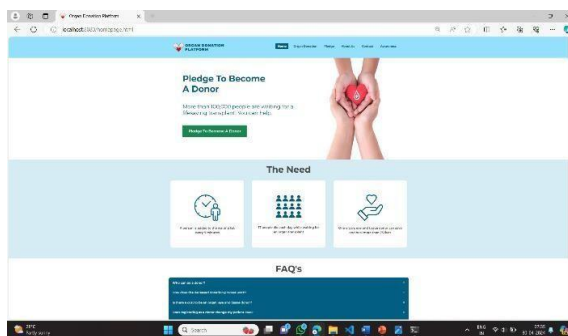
Organ Donation Platform

localhost:3000/home.html

ORGAN DONATION PLATFORM

Home

Pledge To Become A Donor

More than 100,000 people are waiting for a lifesaving transplant. You can help.

Pledge To Become A Donor

The Need

FAQ's

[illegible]

Search

ENG